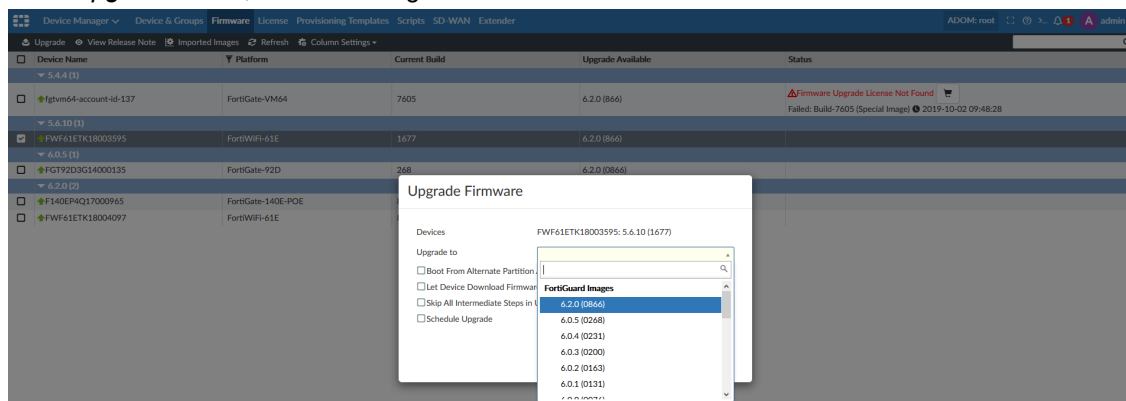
Device Manager Device & Groups Firmware License Provisioning Templates Scripts SD-WAN Extender

ADOM: root admin

Upgrade View Release Note Imported Images Refresh Column Settings

| Device Name | Platform | Current Build | Upgrade Available | Status |
|---|---|---|---|---|
| 5.4.4 (1) | | | | |
| fgtvm64-account-id-137 | FortiGate-VM64 | 7605 | 6.2.0 (866) | Firmware Upgrade License Not Found Failed: Build-7605 (Special Image) 2019-10-02 09:48:28 |
| 5.6.10 (1) | | | | |
| FWF61ETK18003595 | FortiWiFi-61E | 1677 | 6.2.0 (866) | |
| 6.0.5 (1) | | | | |
| FGT92D3G14000135 | FortiGate-92D | 268 | 6.2.0 (0866) | |
| 6.2.0 (2) | | | | |
| F140EP4Q17000965 | FortiGate-140E-POE | | | |
| FWF61ETK18004097 | FortiWiFi-61E | | | |

Upgrade Firmware

Devices FWF61ETK18003595: 5.6.10 (1677)

Upgrade to

Boot From Alternate Partition

Let Device Download Firmwar

Skip All Intermediate Steps in U

Schedule Upgrade

FortiGuard Images
6.2.0 (0866)
6.0.5 (0268)
6.0.4 (0231)
6.0.3 (0200)
6.0.2 (0163)
6.0.1 (0131)
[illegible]